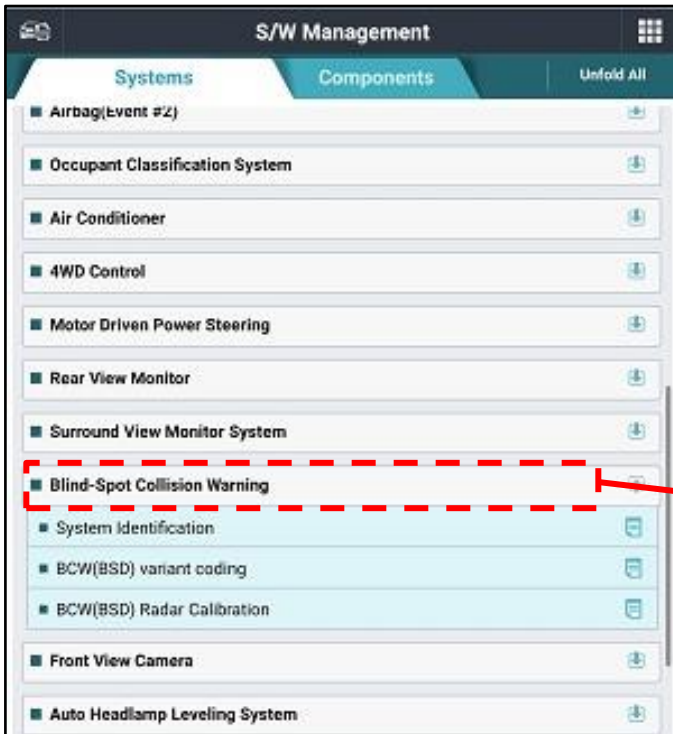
S/W Management

Systems

Components

Unfold All

Airbag(Event #2)

Occupant Classification System

Air Conditioner

4WD Control

Motor Driven Power Steering

Rear View Monitor

Surround View Monitor System

Blind-Spot Collision Warning

System Identification

BCW(BSD) variant coding

BCW(BSD) Radar Calibration

Front View Camera

Auto Headlamp Leveling System